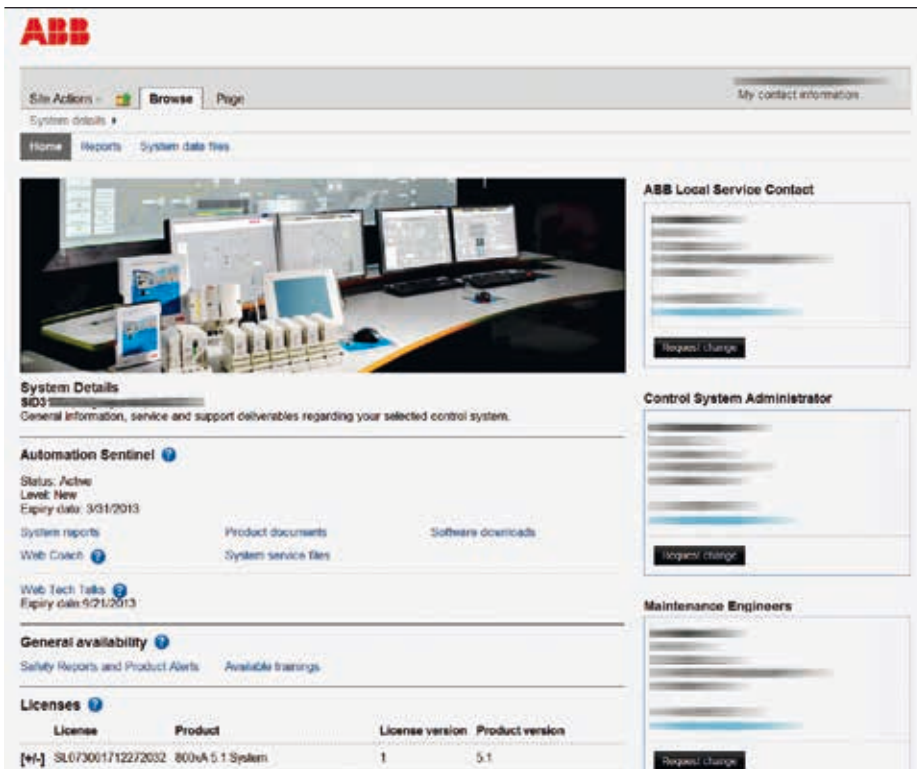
ABB

Site Actions · Browse Page

My contact information

System details ▸

Home Reports System data files

System Details
SID3 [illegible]
General information, service and support deliverables regarding your selected control system.

Automation Sentinel ?

Status: Active
Level: New
Expiry date: 3/31/2013

System reports Product documents Software downloads
Web Coach ? System service files

Web Tech Talks ?
Expiry date 9/21/2013

General availability ?

Safety Reports and Product Alerts Available trainings

Licenses ?

| | License | Product | License version | Product version |
|---|---|---|---|---|
| [+/-] | SL073001712272032 | 800xA 5.1 System | 1 | 5.1 |

ABB Local Service Contact

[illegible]

Request change

Control System Administrator

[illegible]

Request change

Maintenance Engineers

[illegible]

Request change